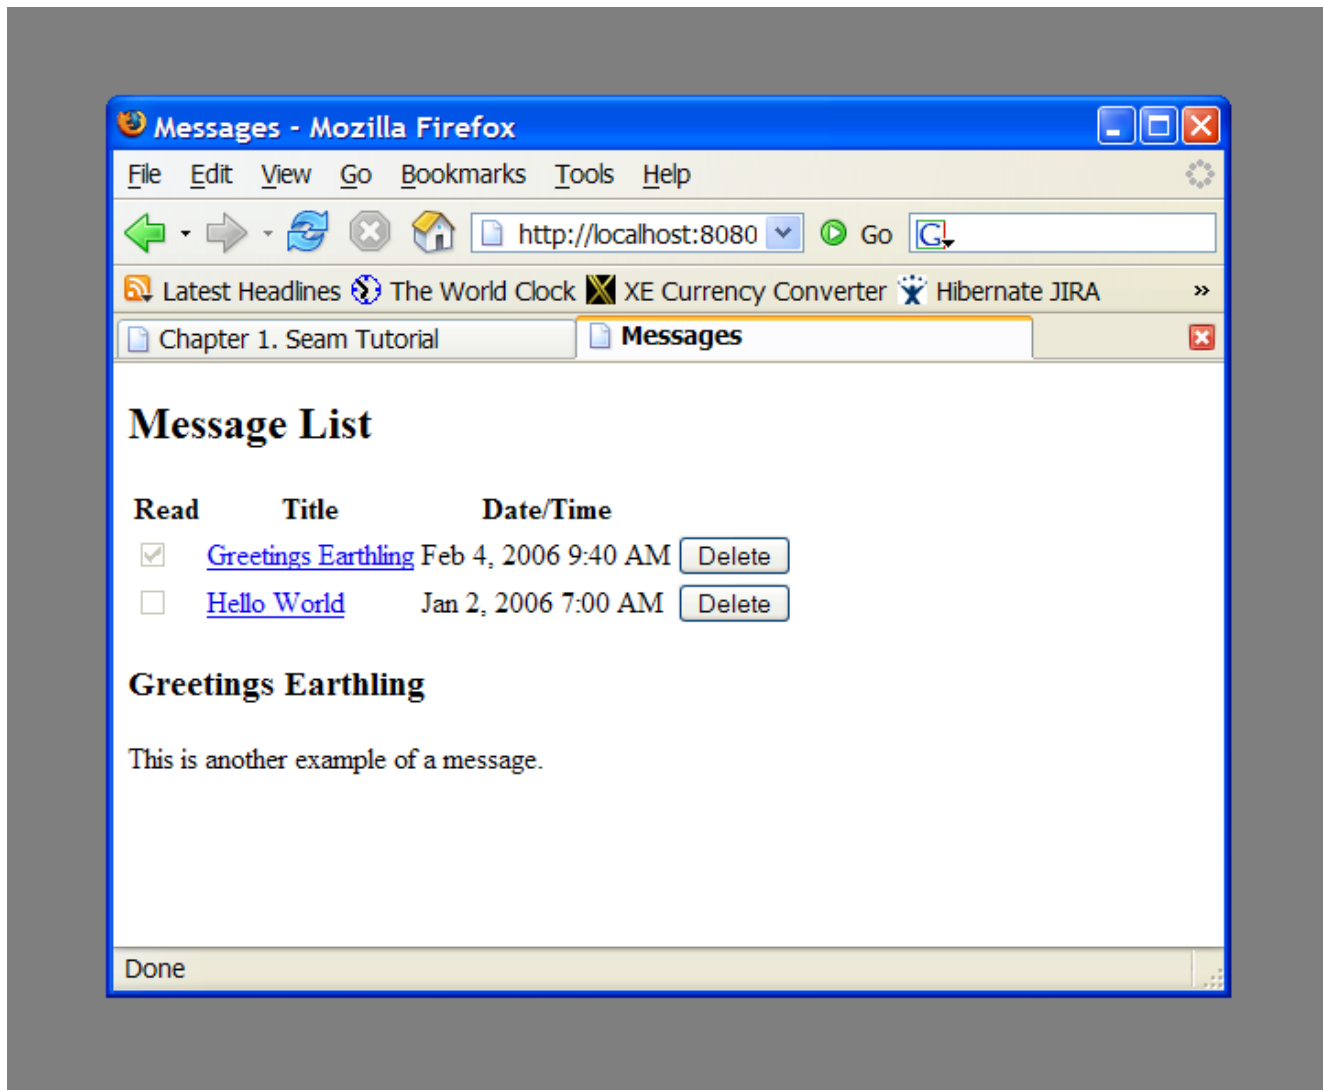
Messages - Mozilla Firefox

File Edit View Go Bookmarks Tools Help

http://localhost:8080 Go G

Latest Headlines The World Clock XE Currency Converter Hibernate JIRA »

Chapter 1. Seam Tutorial Messages

# Message List

| Read | Title | Date/Time | |
|---|---|---|---|
| ☑ | Greetings Earthling | Feb 4, 2006 9:40 AM | Delete |
| ☐ | Hello World | Jan 2, 2006 7:00 AM | Delete |

## Greetings Earthling

This is another example of a message.

Done